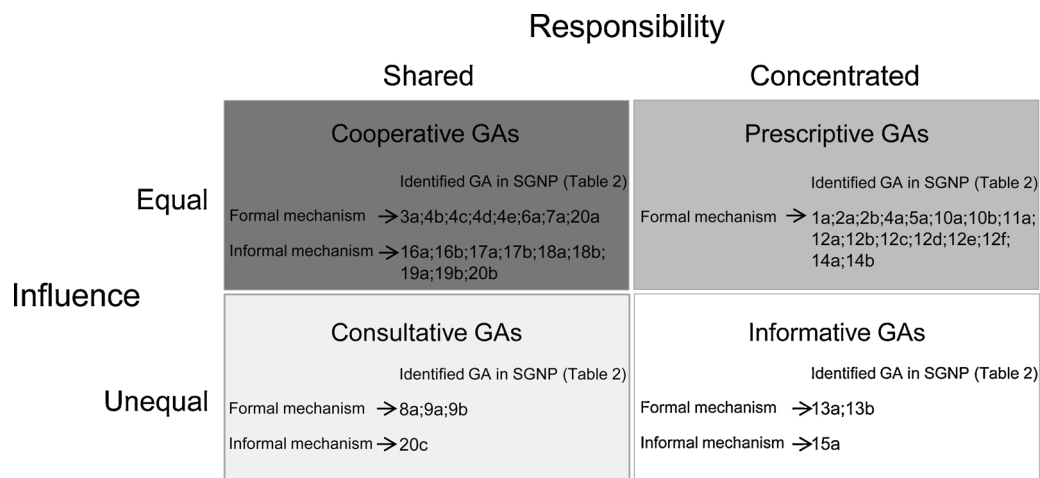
Responsibility

Shared

Concentrated

Influence

Equal

Cooperative GAs

Identified GA in SGNP (Table 2)

Formal mechanism → 3a;4b;4c;4d;4e;6a;7a;20a

Informal mechanism → 16a;16b;17a;17b;18a;18b;19a;19b;20b

Prescriptive GAs

Identified GA in SGNP (Table 2)

Formal mechanism → 1a;2a;2b;4a;5a;10a;10b;11a;12a;12b;12c;12d;12e;12f;14a;14b

Unequal

Consultative GAs

Identified GA in SGNP (Table 2)

Formal mechanism → 8a;9a;9b

Informal mechanism → 20c

Informative GAs

Identified GA in SGNP (Table 2)

Formal mechanism → 13a;13b

Informal mechanism → 15a